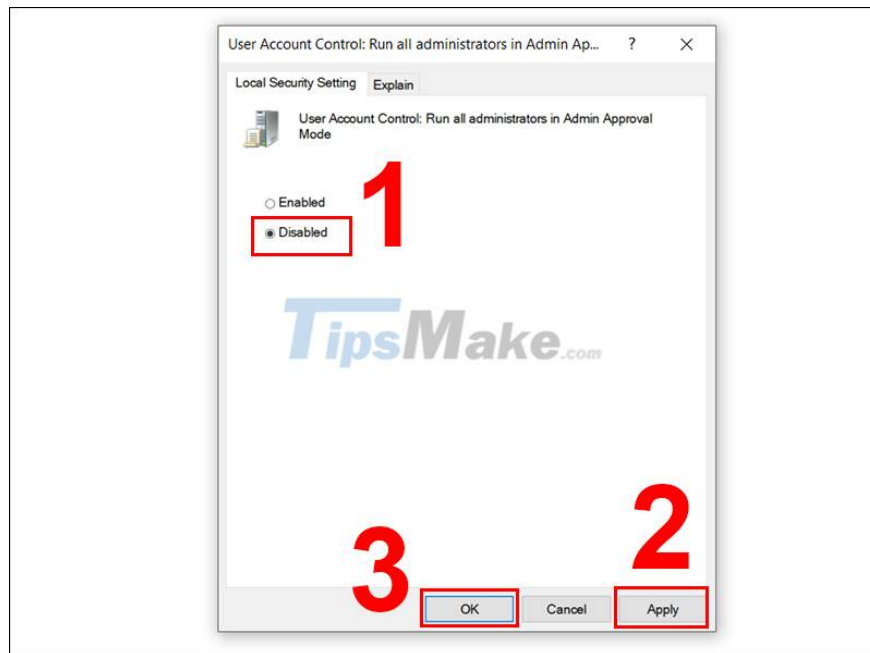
User Account Control: Run all administrators in Admin Ap... ? ✕

Local Security Setting Explain

User Account Control: Run all administrators in Admin Approval Mode

1

Enabled

Disabled

TipsMake.com

3 2

OK Cancel Apply